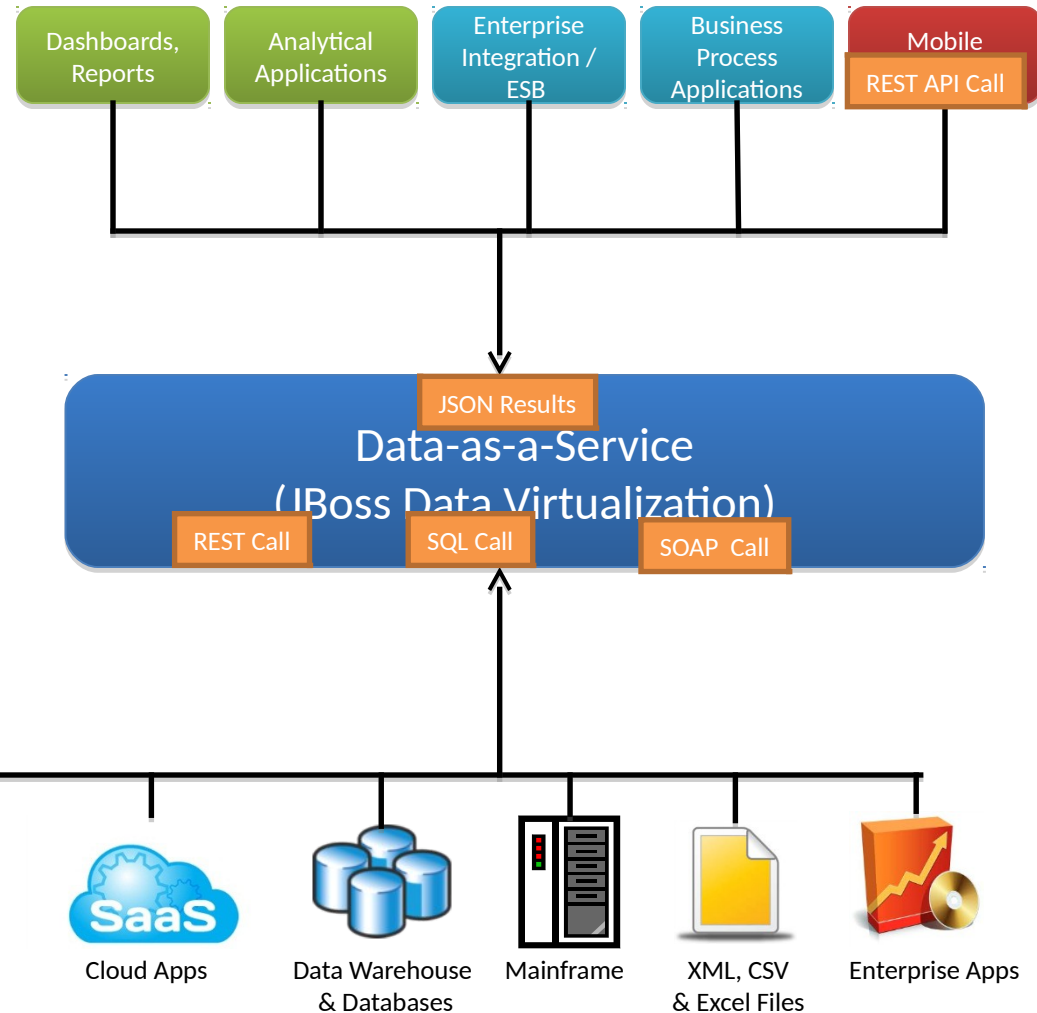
Dashboards, Reports

Analytical Applications

Enterprise Integration / ESB

Business Process Applications

Mobile

REST API Call

JSON Results

Data-as-a-Service
(JBoss Data Virtualization)

REST Call

SQL Call

SOAP Call

SaaS

Cloud Apps

Data Warehouse & Databases

Mainframe

XML, CSV & Excel Files

Enterprise Apps